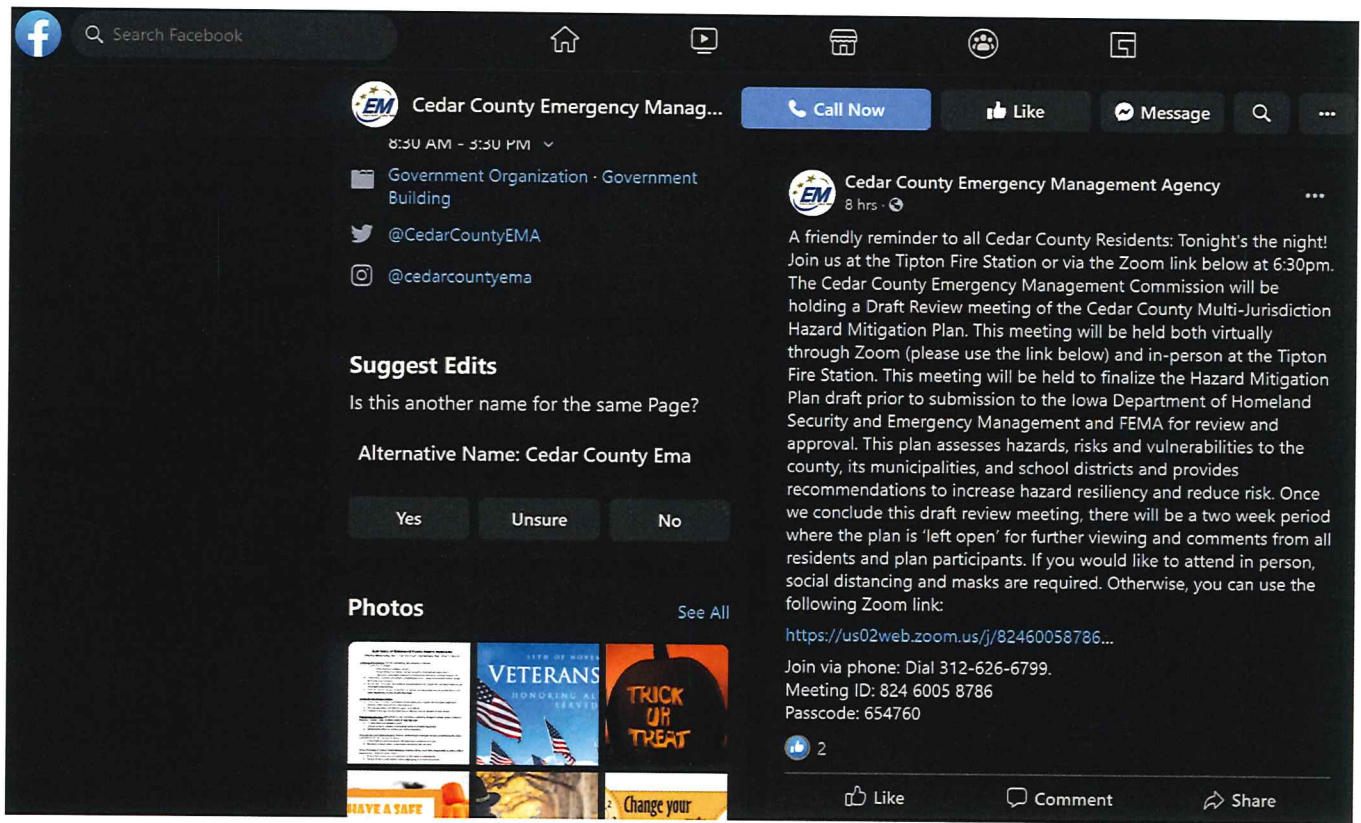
Search Facebook

EM Cedar County Emergency Manag...

Call Now

Like

Message

...

8:30 AM - 3:30 PM

Government Organization · Government Building

@CedarCountyEMA

@cedarcountyema

Suggest Edits

Is this another name for the same Page?

Alternative Name: Cedar County Ema

Yes

Unsure

No

Photos

See All

VETERANS

HONORING ALL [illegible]

TRICK OR TREAT

HAVE A SAFE

Change your

EM Cedar County Emergency Management Agency

8 hrs ·

...

A friendly reminder to all Cedar County Residents: Tonight's the night! Join us at the Tipton Fire Station or via the Zoom link below at 6:30pm. The Cedar County Emergency Management Commission will be holding a Draft Review meeting of the Cedar County Multi-Jurisdiction Hazard Mitigation Plan. This meeting will be held both virtually through Zoom (please use the link below) and in-person at the Tipton Fire Station. This meeting will be held to finalize the Hazard Mitigation Plan draft prior to submission to the Iowa Department of Homeland Security and Emergency Management and FEMA for review and approval. This plan assesses hazards, risks and vulnerabilities to the county, its municipalities, and school districts and provides recommendations to increase hazard resiliency and reduce risk. Once we conclude this draft review meeting, there will be a two week period where the plan is 'left open' for further viewing and comments from all residents and plan participants. If you would like to attend in person, social distancing and masks are required. Otherwise, you can use the following Zoom link:

https://us02web.zoom.us/j/82460058786...

Join via phone: Dial 312-626-6799.
Meeting ID: 824 6005 8786
Passcode: 654760

2

Like

Comment

Share